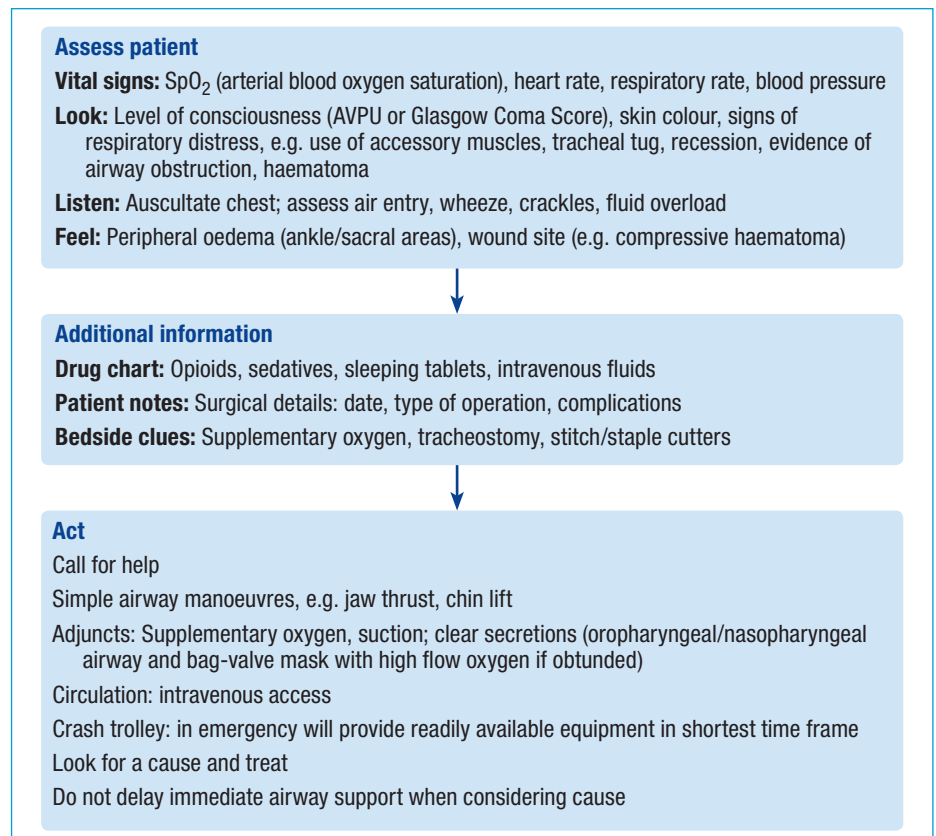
Assess patient

**Vital signs:** $SpO_2$ (arterial blood oxygen saturation), heart rate, respiratory rate, blood pressure

**Look:** Level of consciousness (AVPU or Glasgow Coma Score), skin colour, signs of respiratory distress, e.g. use of accessory muscles, tracheal tug, recession, evidence of airway obstruction, haematoma

**Listen:** Auscultate chest; assess air entry, wheeze, crackles, fluid overload

**Feel:** Peripheral oedema (ankle/sacral areas), wound site (e.g. compressive haematoma)

Additional information

**Drug chart:** Opioids, sedatives, sleeping tablets, intravenous fluids

**Patient notes:** Surgical details: date, type of operation, complications

**Bedside clues:** Supplementary oxygen, tracheostomy, stitch/staple cutters

Act

Call for help

Simple airway manoeuvres, e.g. jaw thrust, chin lift

Adjuncts: Supplementary oxygen, suction; clear secretions (oropharyngeal/nasopharyngeal airway and bag-valve mask with high flow oxygen if obtunded)

Circulation: intravenous access

Crash trolley: in emergency will provide readily available equipment in shortest time frame

Look for a cause and treat

Do not delay immediate airway support when considering cause